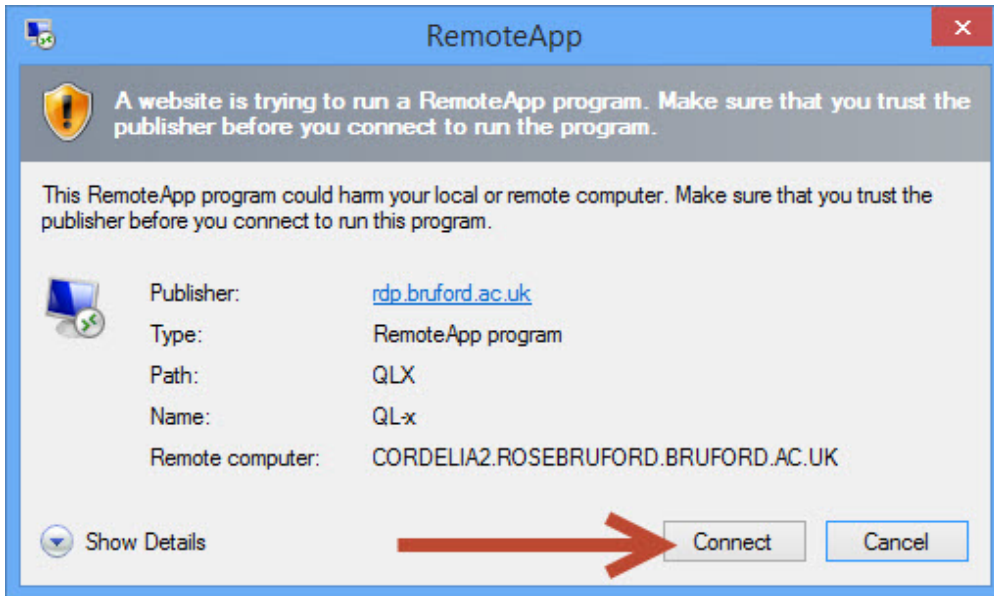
RemoteApp

×

A website is trying to run a RemoteApp program. Make sure that you trust the publisher before you connect to run the program.

This RemoteApp program could harm your local or remote computer. Make sure that you trust the publisher before you connect to run this program.

| | |
|---|---|
| Publisher: | rdp.bruford.ac.uk |
| Type: | RemoteApp program |
| Path: | QLX |
| Name: | QL-x |
| Remote computer: | CORDELIA2.ROSEBRUFORD.BRUFORD.AC.UK |

Show Details

Connect

Cancel